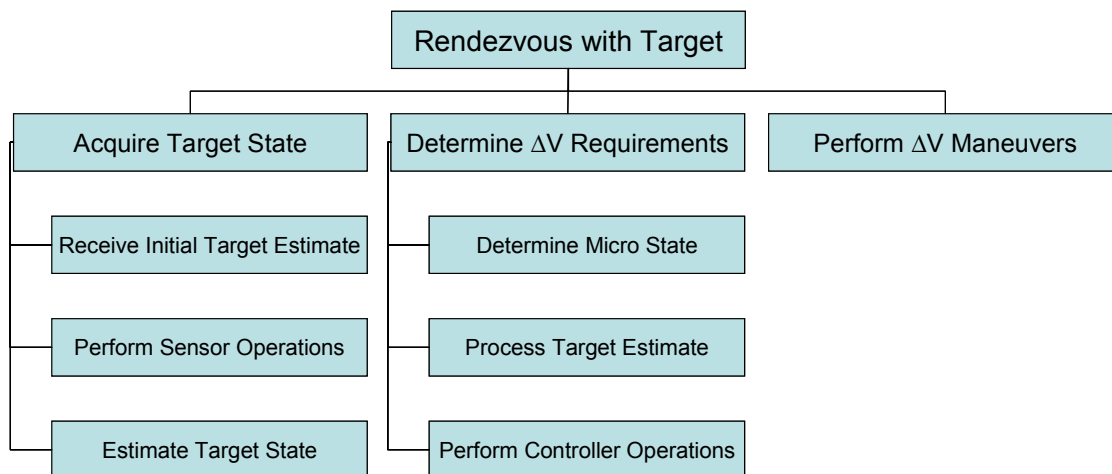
Rendezvous with Target

Acquire Target State

Receive Initial Target Estimate

Perform Sensor Operations

Estimate Target State

Determine $\Delta V$ Requirements

Determine Micro State

Process Target Estimate

Perform Controller Operations

Perform $\Delta V$ Maneuvers